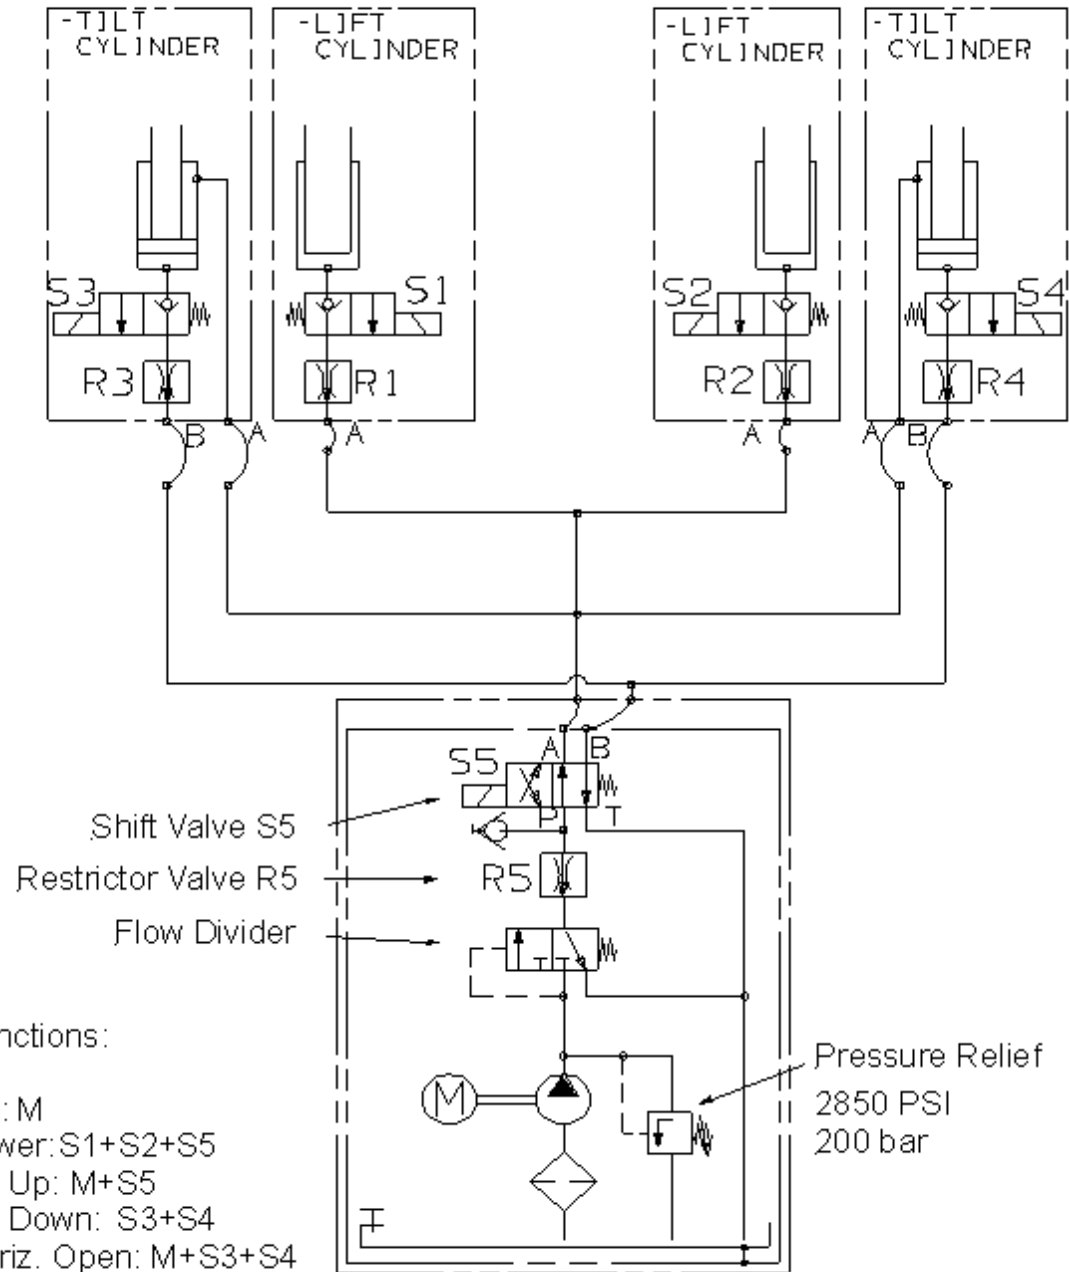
-TILT CYLINDER

-LIFT CYLINDER

-LIFT CYLINDER

-TILT CYLINDER

S3

S1

S2

S4

R3

R1

R2

R4

B

A

A

A

A

B

S5

A

B

P

T

R5

M

Shift Valve S5

Restrictor Valve R5

Flow Divider

Pressure Relief
2850 PSI
200 bar

nctions:

: M
wer:S1+S2+S5
Up: M+S5
Down: S3+S4
riz. Open: M+S3+S4